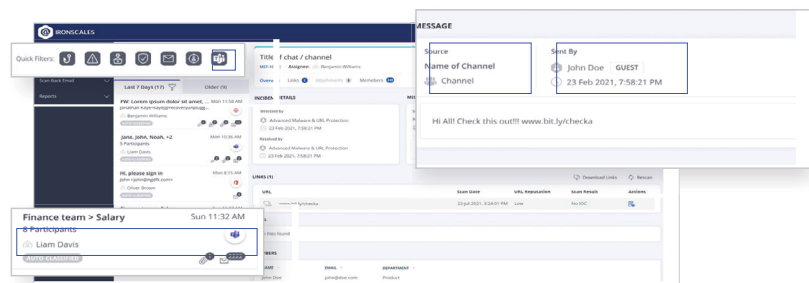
IRONSCALES

Quick Filters:

Scan Back Email

Reports

Last 7 Days (17)

Older (9)

FW: Lorem ipsum dolor sit amet, Mon 11:58 AM

Benjamin Williams

Jane, John, Noah, +2 Mon 10:36 AM

5 Participants

Liam Davis

Hi, please sign in Mon 8:15 AM

Oliver Brown

Title of chat / channel

Assignee: Benjamin Williams

Links

Attachments

Members

INCIDENT DETAILS

Detected by

Advanced Malware & URL Protection

23 Feb 2021, 7:58:21 PM

Resolved by

Advanced Malware & URL Protection

23 Feb 2021, 7:58:21 PM

MESSAGE

Source

Name of Channel

Channel

Sent By

John Doe GUEST

23 Feb 2021, 7:58:21 PM

Hi All! Check this out!!! www.bit.ly/checka

Download Links

Rescan

LINKS (1)

URL

Scan Date

URL Reputation

Scan Result

Actions

ly/checka

23 Jul 2021, 3:24:01 PM

Low

No VSC

Finance team > Salary Sun 11:32 AM

8 Participants

Liam Davis

AUTO CLASSIFIED

John Doe

john@doe.com

Product